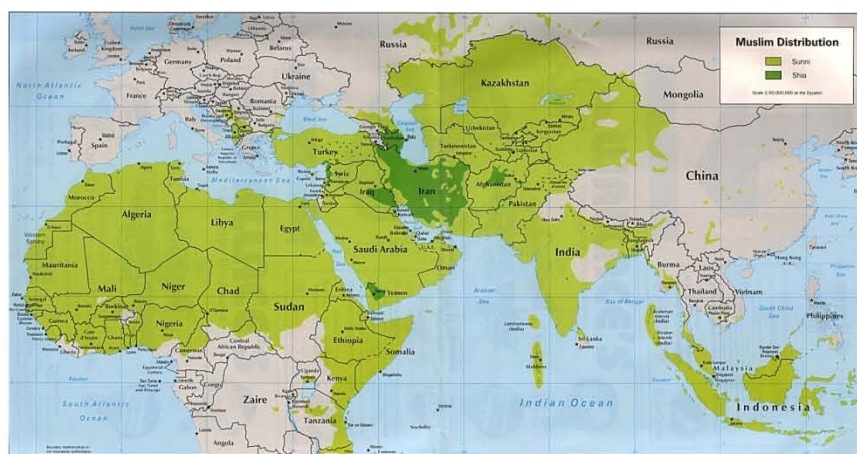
Muslim Distribution
Sunni
Shia
Scale 1:40,000,000 at the Equator

Russia
Russia
Kazakhstan
Mongolia
China
Belarus
Ukraine
Poland
Germany
France
United Kingdom
Ireland
Romania
Italy
Spain
Portugal
Greece
Turkey
Syria
Iraq
Iran
Uzbekistan
Turkmenistan
Kyrgyzstan
Afghanistan
Pakistan
India
Nepal
Bangladesh
Burma
Laos
Thailand
Vietnam
Philippines
Malaysia
Indonesia
Sri Lanka
Maldives
Saudi Arabia
Yemen
Oman
Egypt
Libya
Algeria
Morocco
Tunisia
Western Sahara
Mauritania
Mali
Niger
Chad
Sudan
Nigeria
Ethiopia
Somalia
Kenya
Tanzania
Zaire
Angola
Central African Republic
Cameroon
Gabon
Congo
Ghana
Liberia
North Atlantic Ocean
South Atlantic Ocean
Indian Ocean
Mediterranean Sea
Black Sea
Caspian Sea
Arabian Sea
Bay of Bengal
South China Sea
Red Sea
Equator